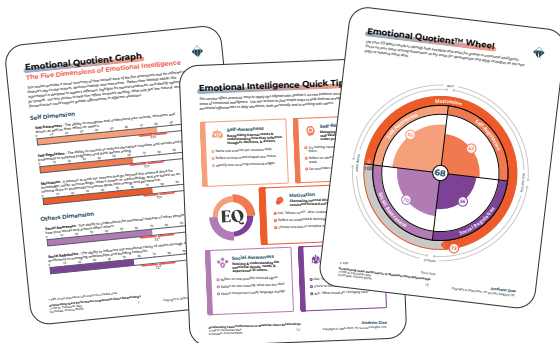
Emotional Quotient Graph

The Five Dimensions of Emotional Intelligence

Self Dimension

Self Awareness

Self Regulation

Motivation

Others Dimension

Social Awareness

Social Regulation

Emotional Intelligence Quick Tips

Self-Awareness

Self-Regulation

EQ

Motivation

Social Awareness

Andrew Doe

Emotional Quotient™ Wheel

Motivation

68

Social Regulation

Andrew Doe